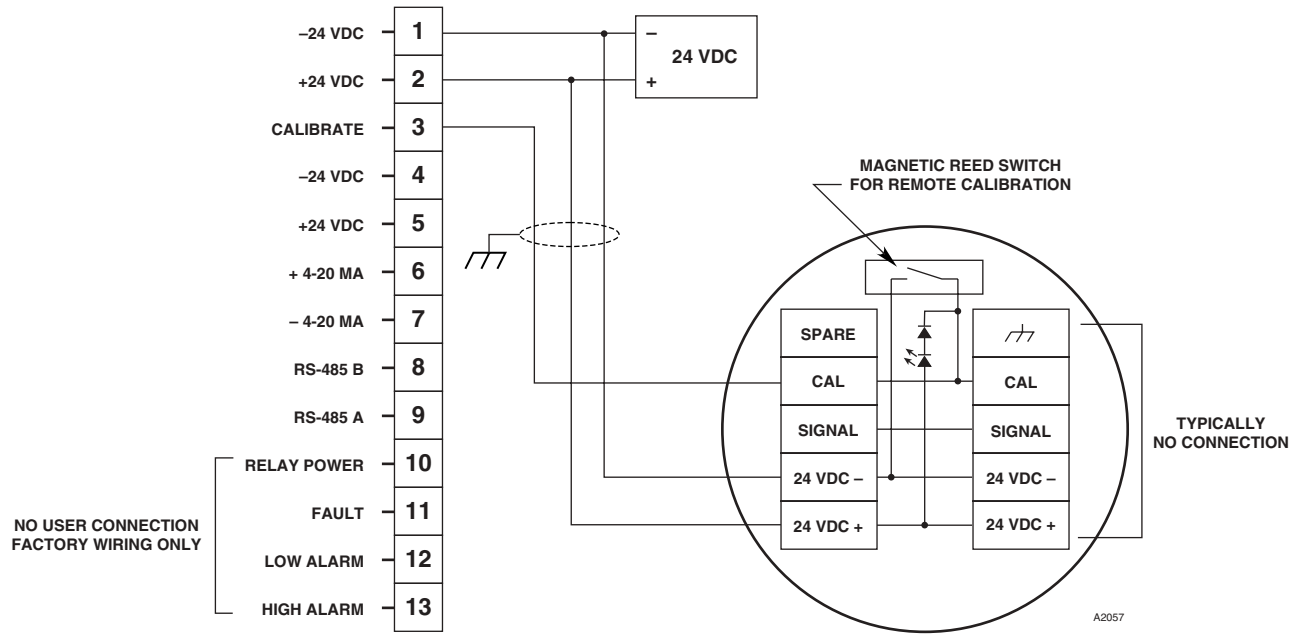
–24 VDC 1
+24 VDC 2
CALIBRATE 3
–24 VDC 4
+24 VDC 5
+ 4-20 MA 6
– 4-20 MA 7
RS-485 B 8
RS-485 A 9
RELAY POWER 10
FAULT 11
LOW ALARM 12
HIGH ALARM 13

NO USER CONNECTION FACTORY WIRING ONLY

–
24 VDC
+

MAGNETIC REED SWITCH FOR REMOTE CALIBRATION

| SPARE | |
|---|---|
| CAL | CAL |
| SIGNAL | SIGNAL |
| 24 VDC – | 24 VDC – |
| 24 VDC + | 24 VDC + |

TYPICALLY NO CONNECTION

A2057